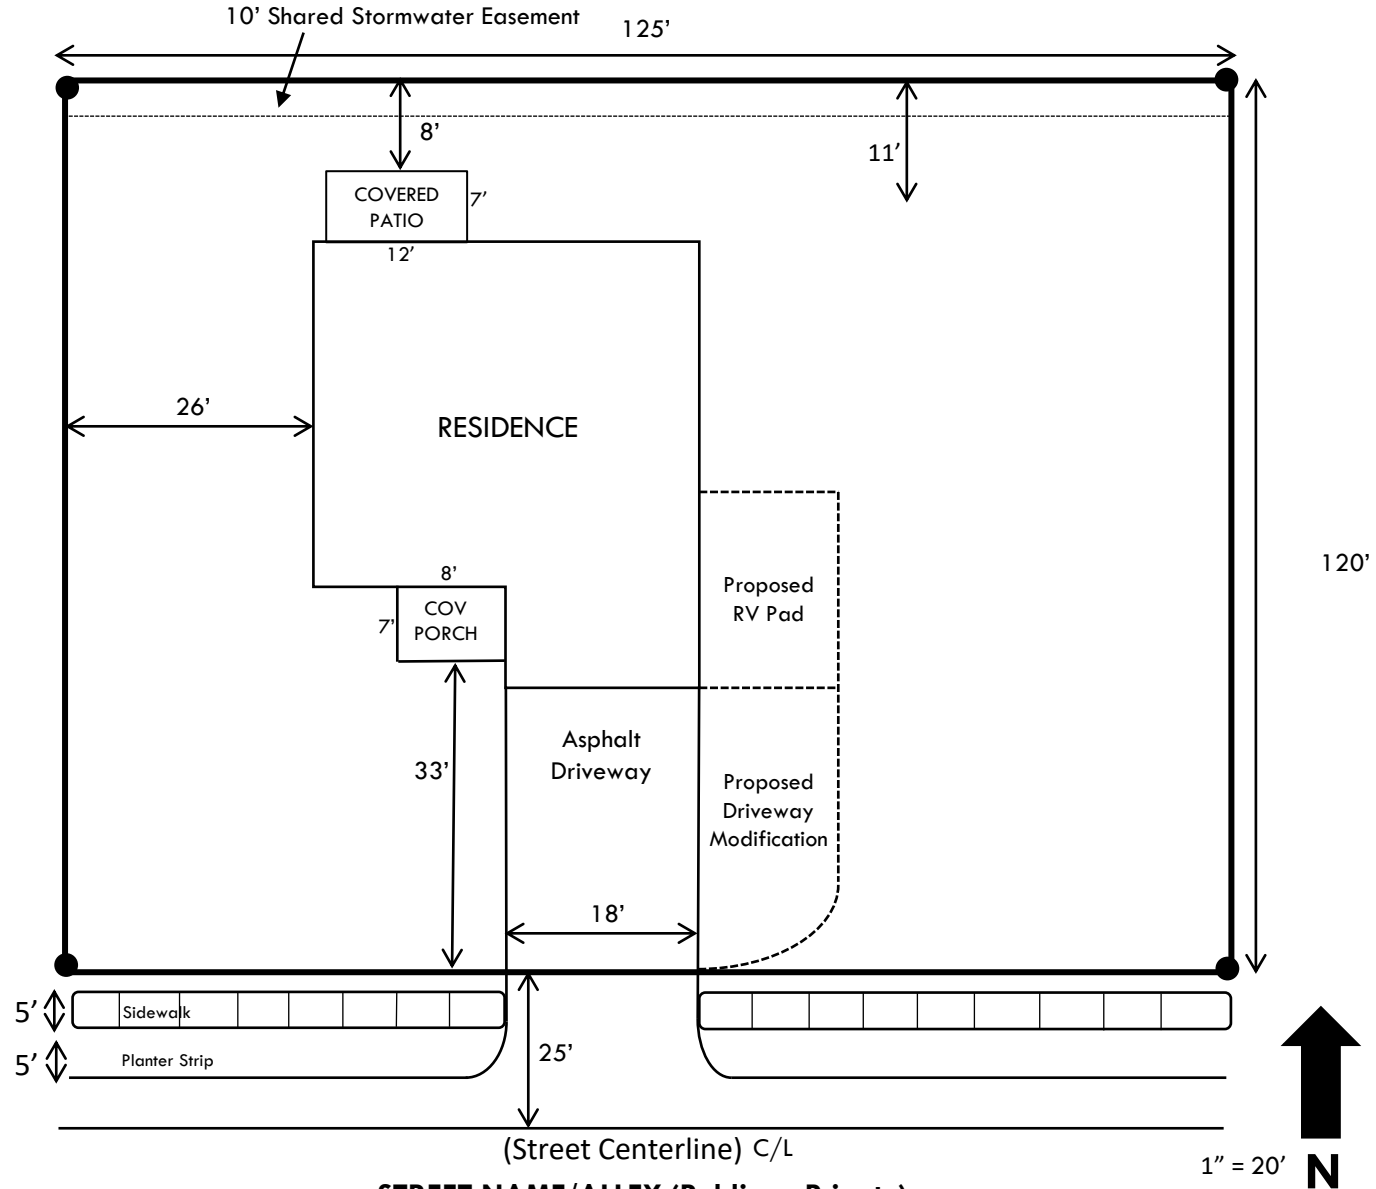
10' Shared Stormwater Easement
125'
8'
11'
COVERED PATIO
7'
12'
26'
RESIDENCE
120'
8'
COV PORCH
7'
Proposed RV Pad
33'
Asphalt Driveway
Proposed Driveway Modification
18'
5'
Sidewalk
5'
Planter Strip
25'
(Street Centerline) C/L
1" = 20'
N
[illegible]